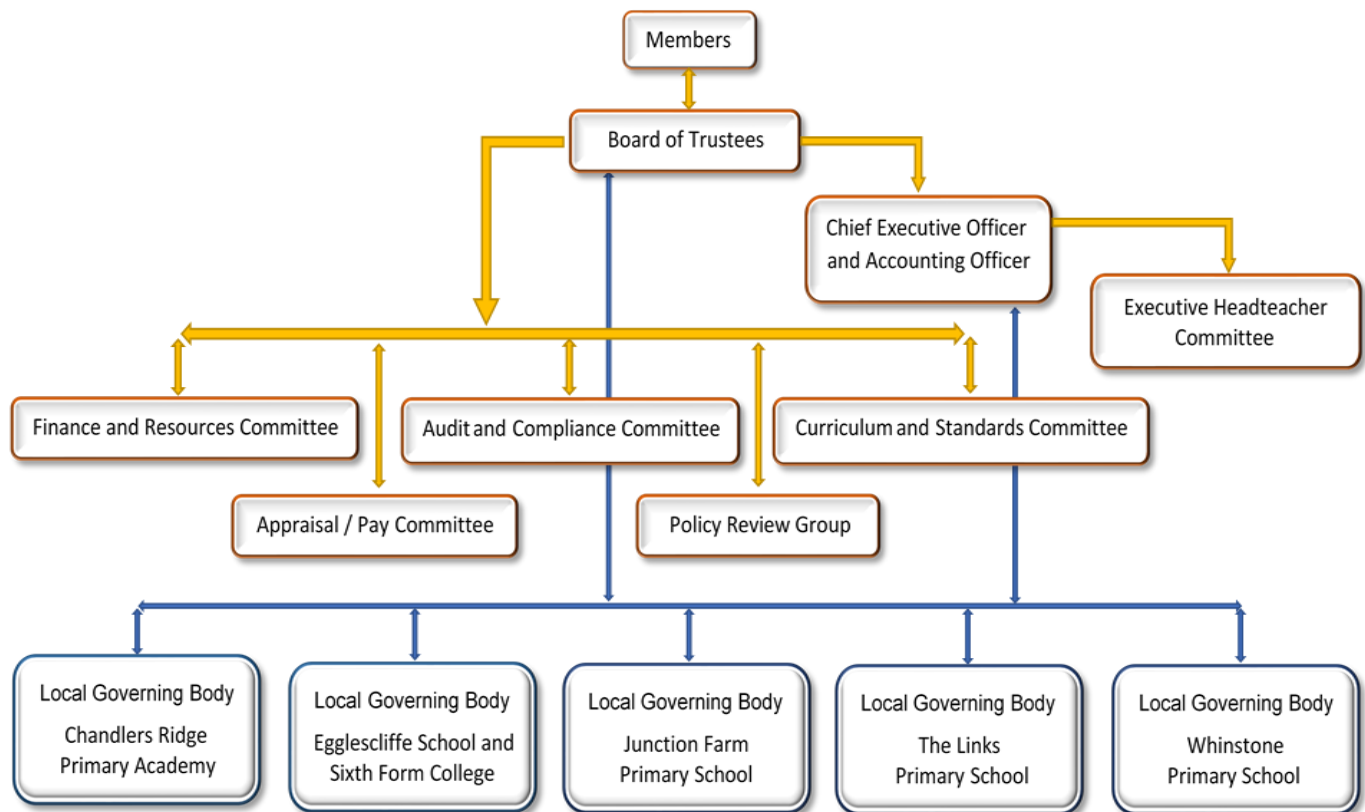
Members

Board of Trustees

Chief Executive Officer and Accounting Officer

Executive Headteacher Committee

Finance and Resources Committee

Audit and Compliance Committee

Curriculum and Standards Committee

Appraisal / Pay Committee

Policy Review Group

Local Governing Body
Chandlers Ridge Primary Academy

Local Governing Body
Egglescliffe School and Sixth Form College

Local Governing Body
Junction Farm Primary School

Local Governing Body
The Links Primary School

Local Governing Body
Whinstone Primary School